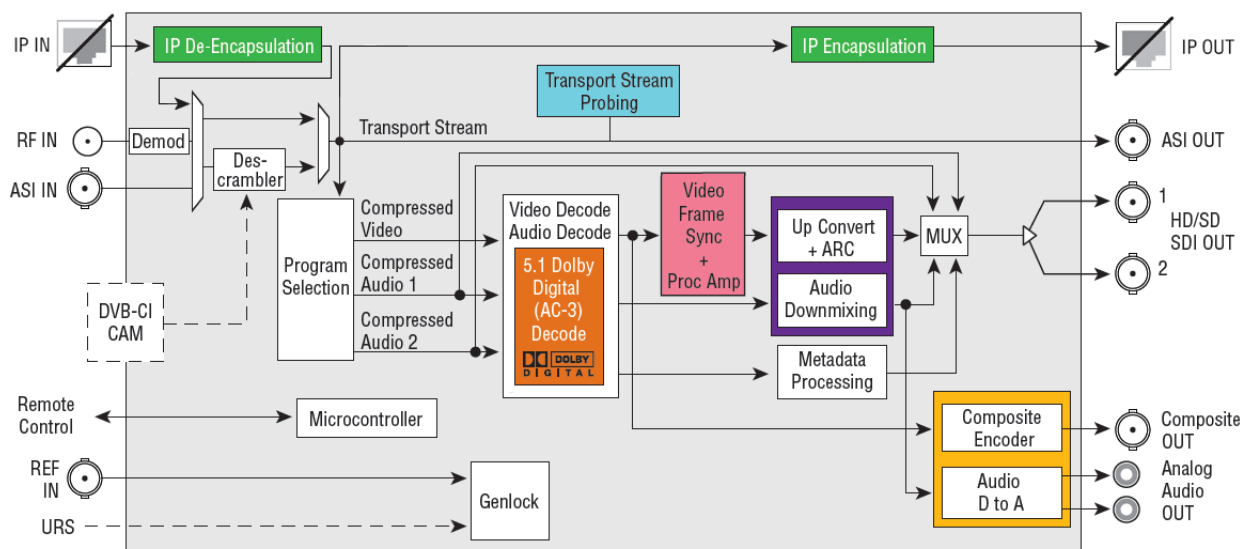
IP IN

IP De-Encapsulation

IP Encapsulation

IP OUT

Transport Stream Probing

RF IN

Demod

Transport Stream

ASI OUT

ASI IN

Descrambler

Program Selection

Compressed Video

Compressed Audio 1

Compressed Audio 2

Video Decode Audio Decode

5.1 Dolby Digital (AC-3) Decode

DOLBY DIGITAL

Video Frame Sync + Proc Amp

Up Convert + ARC

Audio Downmixing

MUX

1

2

HD/SD SDI OUT

DVB-CI CAM

Metadata Processing

Remote Control

Microcontroller

Composite Encoder

Composite OUT

REF IN

Genlock

Audio D to A

Analog Audio OUT

URS